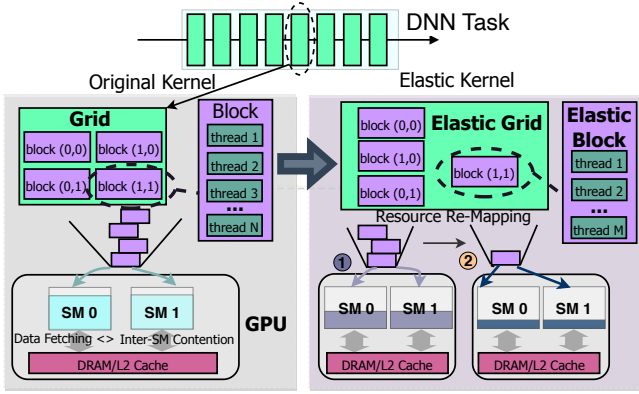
DNN Task

Original Kernel

Elastic Kernel

Grid

block (0,0)

block (1,0)

block (0,1)

block (1,1)

Block

thread 1

thread 2

thread 3

...

thread N

SM 0

SM 1

Data Fetching <> Inter-SM Contention

GPU

DRAM/L2 Cache

block (0,0)

Elastic Grid

block (1,0)

block (1,1)

block (0,1)

Elastic Block

thread 1

thread 2

...

thread M

Resource Re-Mapping

1

2

SM 0

SM 1

DRAM/L2 Cache

SM 0

SM 1

DRAM/L2 Cache